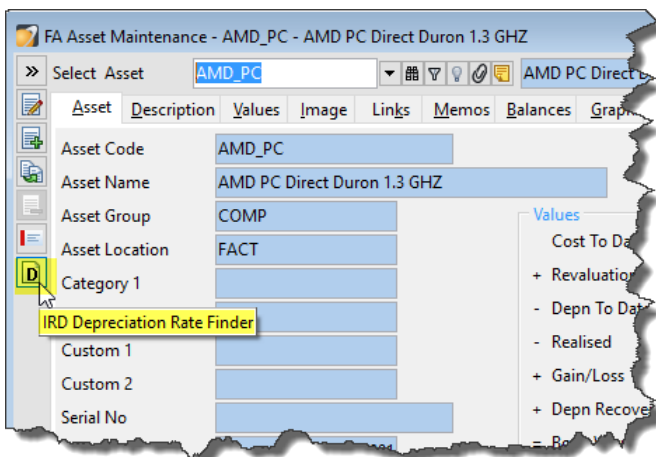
FA Asset Maintenance - AMD_PC - AMD PC Direct Duron 1.3 GHZ

» Select Asset AMD_PC AMD PC Direct D

Asset Description Values Image Links Memos Balances Grap

Asset Code AMD_PC
Asset Name AMD PC Direct Duron 1.3 GHZ
Asset Group COMP
Asset Location FACT
Category 1
IRD Depreciation Rate Finder
Custom 1
Custom 2
Serial No

D

Values
Cost To Da
+ Revaluation
- Depn To Da
- Realised
+ Gain/Loss
+ Depn Recove
= B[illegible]